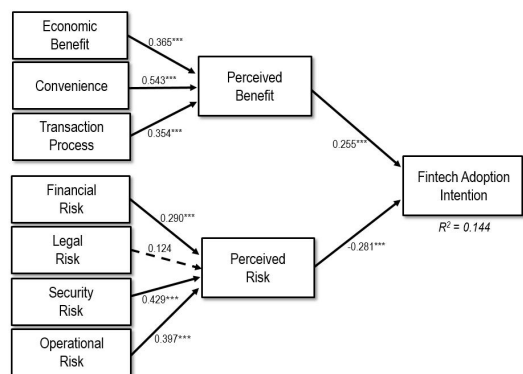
Economic Benefit
0.365***
Convenience
0.543***
Perceived Benefit
Transaction Process
0.354***
0.255***
Fintech Adoption Intention
$R^2 = 0.144$
Financial Risk
0.290***
Legal Risk
0.124
Perceived Risk
-0.281***
Security Risk
0.429***
Operational Risk
0.397***